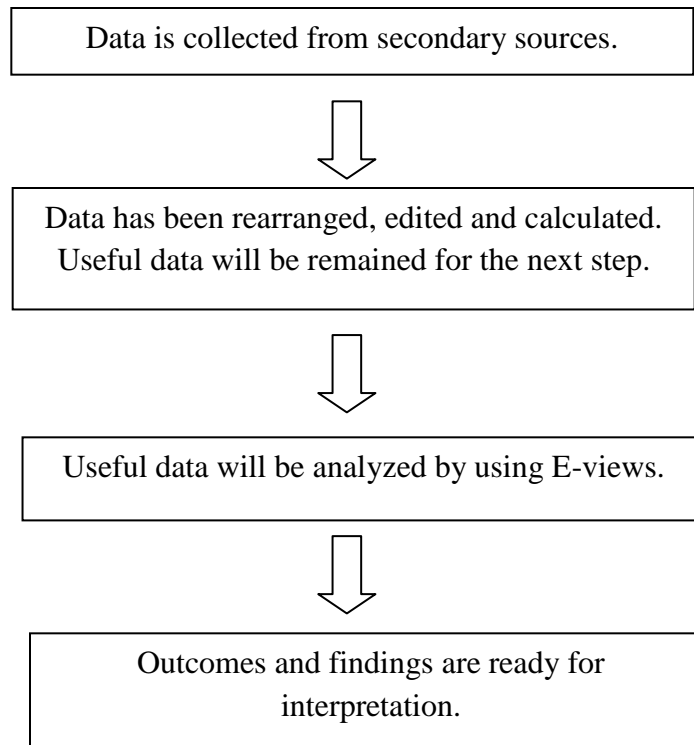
Data is collected from secondary sources.

Data has been rearranged, edited and calculated. Useful data will be remained for the next step.

Useful data will be analyzed by using E-views.

Outcomes and findings are ready for interpretation.